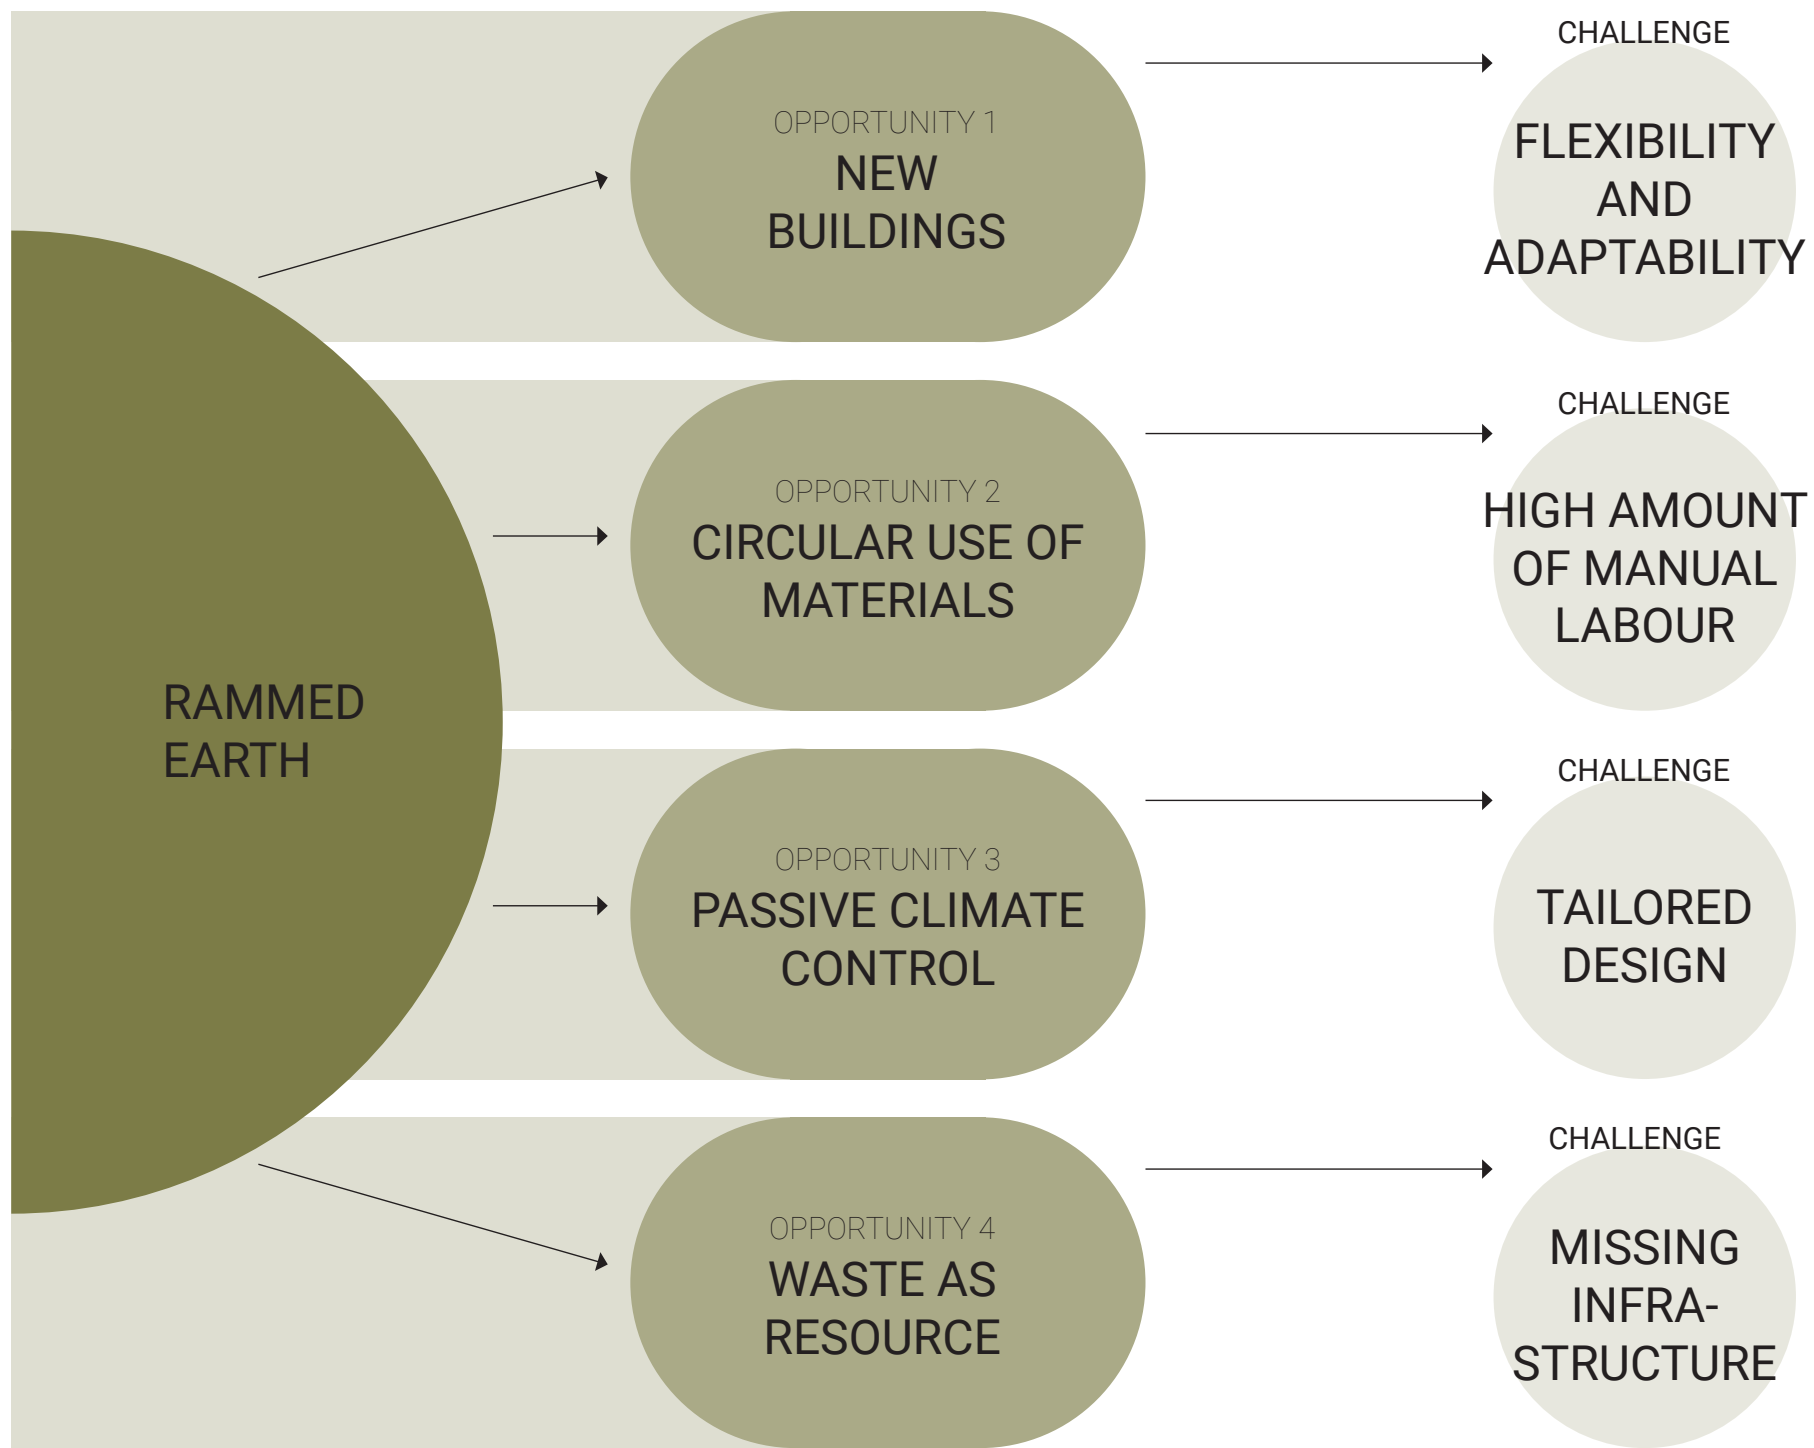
RAMMED EARTH

OPPORTUNITY 1
NEW BUILDINGS

CHALLENGE
FLEXIBILITY AND ADAPTABILITY

OPPORTUNITY 2
CIRCULAR USE OF MATERIALS

CHALLENGE
HIGH AMOUNT OF MANUAL LABOUR

OPPORTUNITY 3
PASSIVE CLIMATE CONTROL

CHALLENGE
TAILORED DESIGN

OPPORTUNITY 4
WASTE AS RESOURCE

CHALLENGE
MISSING INFRA-STRUCTURE